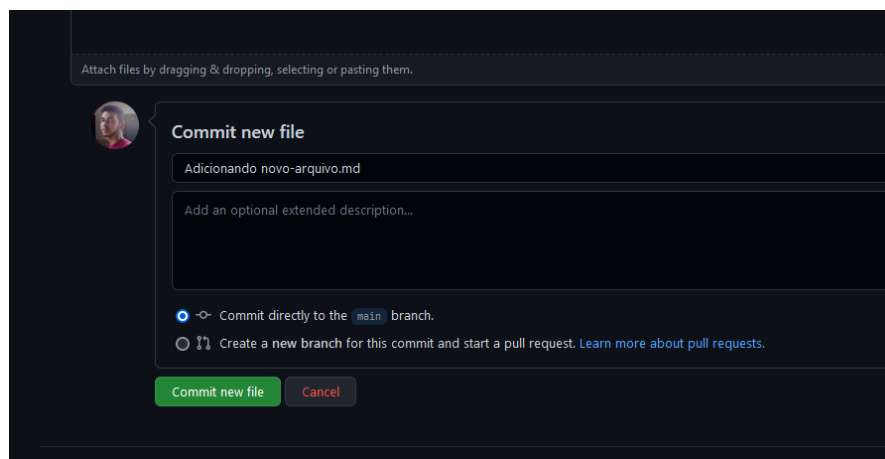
Attach files by dragging & dropping, selecting or pasting them.

Commit new file

Adicionando novo-arquivo.md

Add an optional extended description...

Commit directly to the main branch.

Create a new branch for this commit and start a pull request. Learn more about pull requests.

Commit new file Cancel